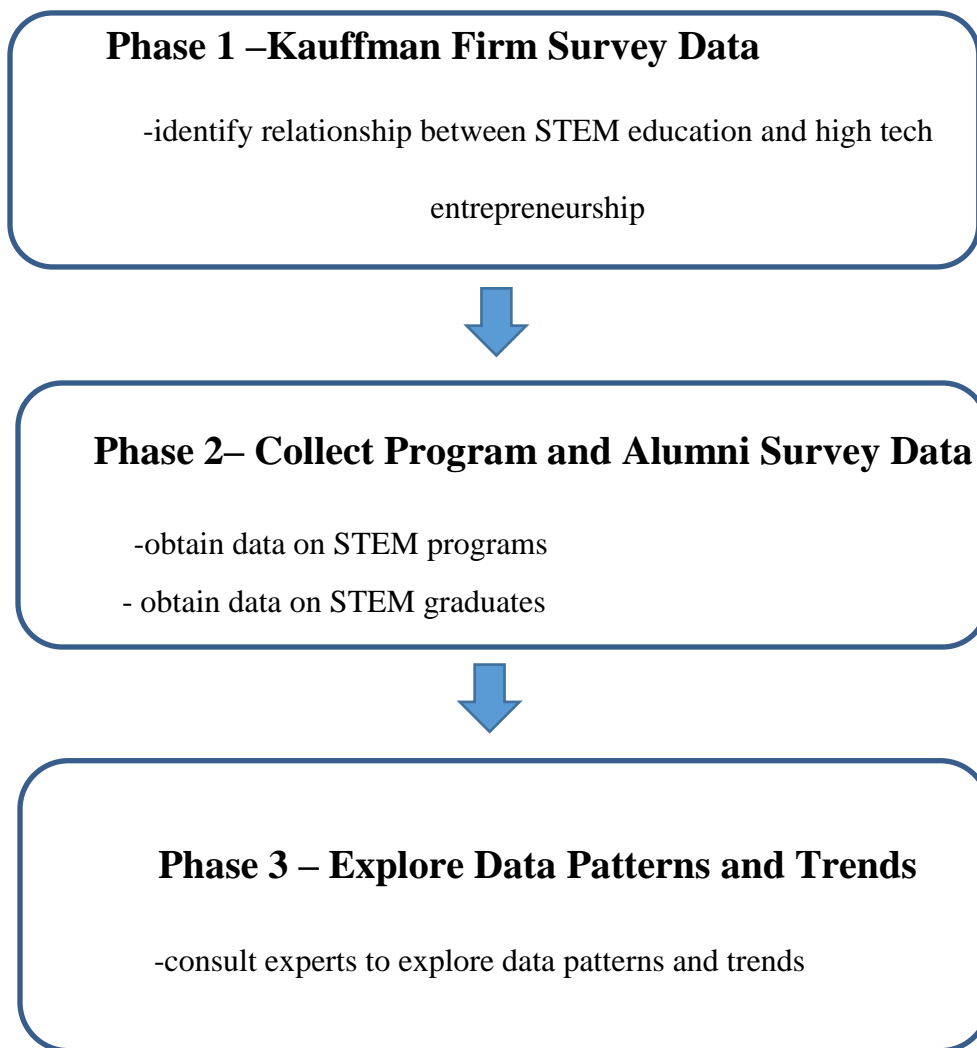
**Phase 1 –Kauffman Firm Survey Data**

-identify relationship between STEM education and high tech entrepreneurship

**Phase 2– Collect Program and Alumni Survey Data**

-obtain data on STEM programs

- obtain data on STEM graduates

**Phase 3 – Explore Data Patterns and Trends**

-consult experts to explore data patterns and trends